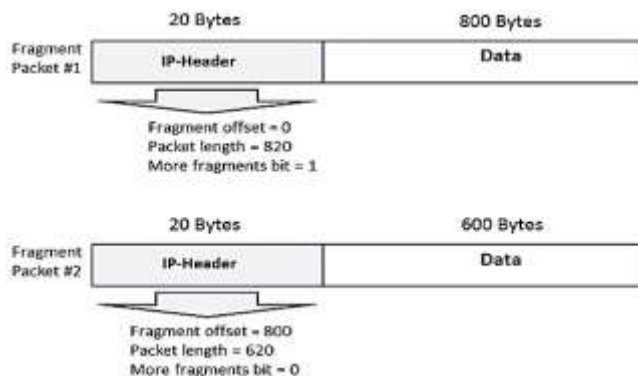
20 Bytes

800 Bytes

Fragment Packet #1

IP-Header

Data

Fragment offset = 0
Packet length = 820
More fragments bit = 1

20 Bytes

600 Bytes

Fragment Packet #2

IP-Header

Data

Fragment offset = 800
Packet length = 620
More fragments bit = 0